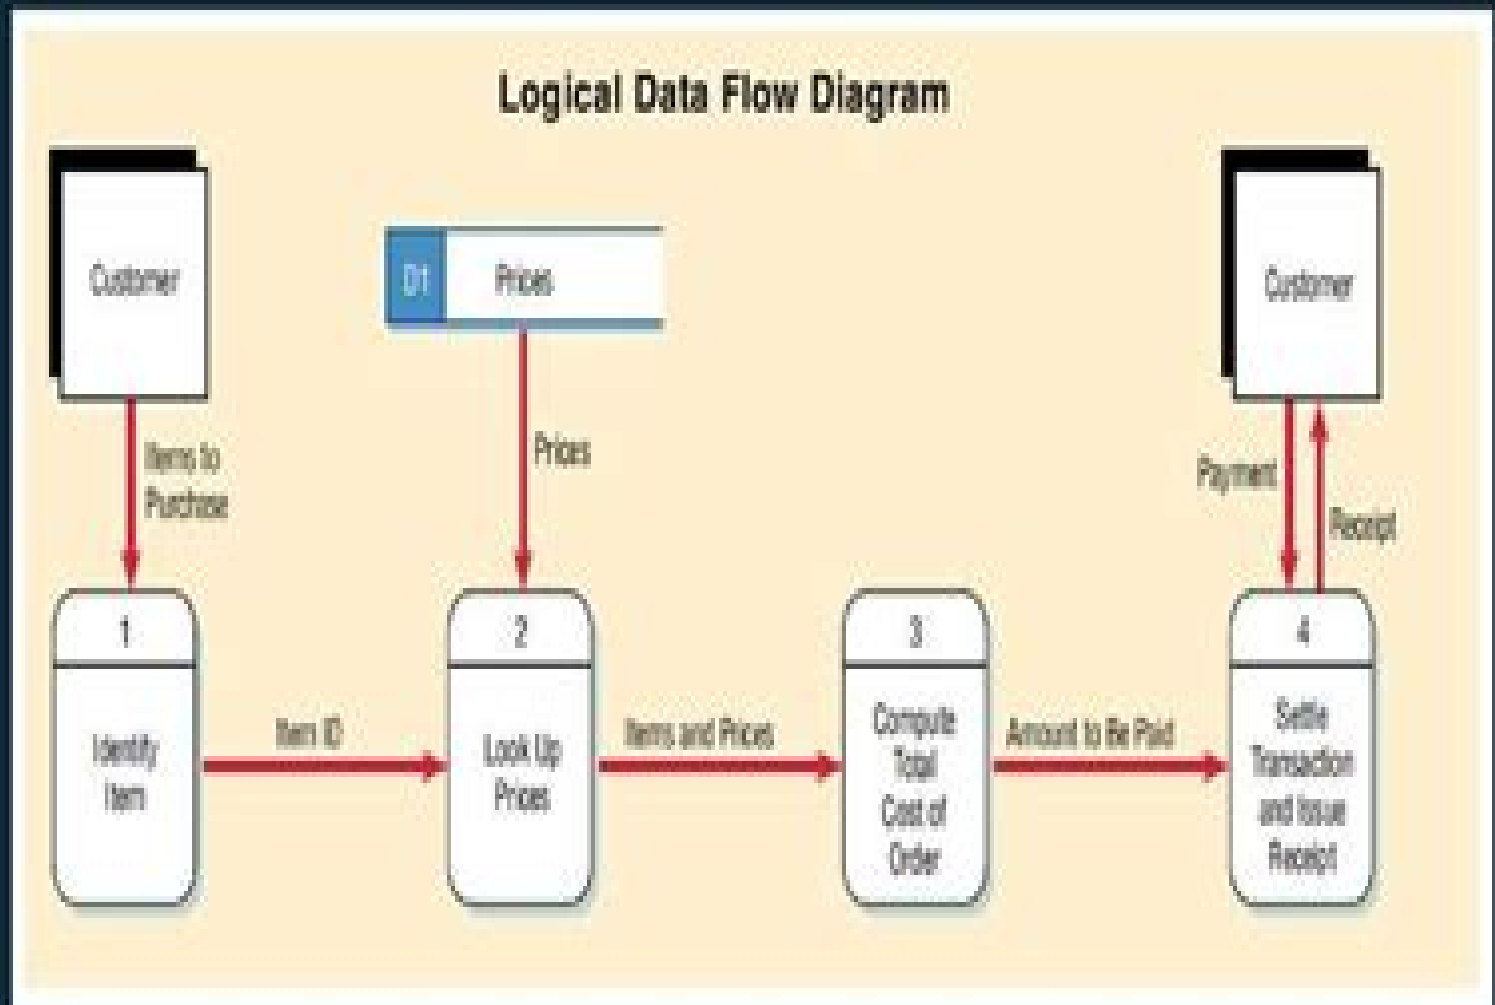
Logical Data Flow Diagram

Customer

D1 Prices

Customer

Items to Purchase

Prices

Payment

Receipt

1

Identify Item

Item ID

2

Look Up Prices

Items and Prices

3

Compute Total Cost of Order

Amount to Be Paid

4

Settle Transaction and Issue Receipt